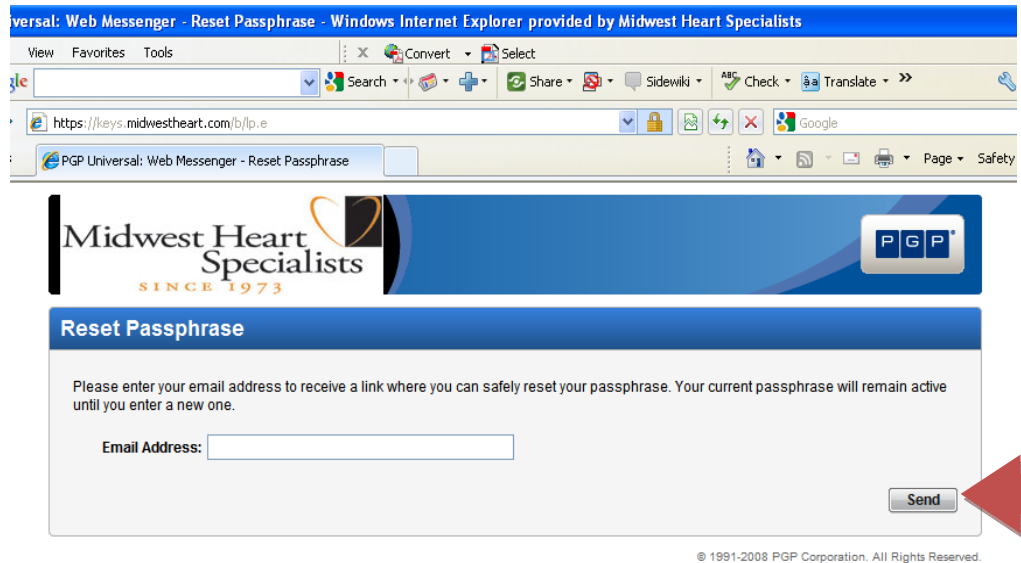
iversal: Web Messenger - Reset Passphrase - Windows Internet Explorer provided by Midwest Heart Specialists

View Favorites Tools Convert Select

gle Search Share Sidewiki Check Translate »

https://keys.midwestheart.com/b/lp.e Google

PGP Universal: Web Messenger - Reset Passphrase Page Safety

Midwest Heart Specialists
SINCE 1973

PGP

Reset Passphrase

Please enter your email address to receive a link where you can safely reset your passphrase. Your current passphrase will remain active until you enter a new one.

Email Address:

Send

© 1991-2008 PGP Corporation. All Rights Reserved.